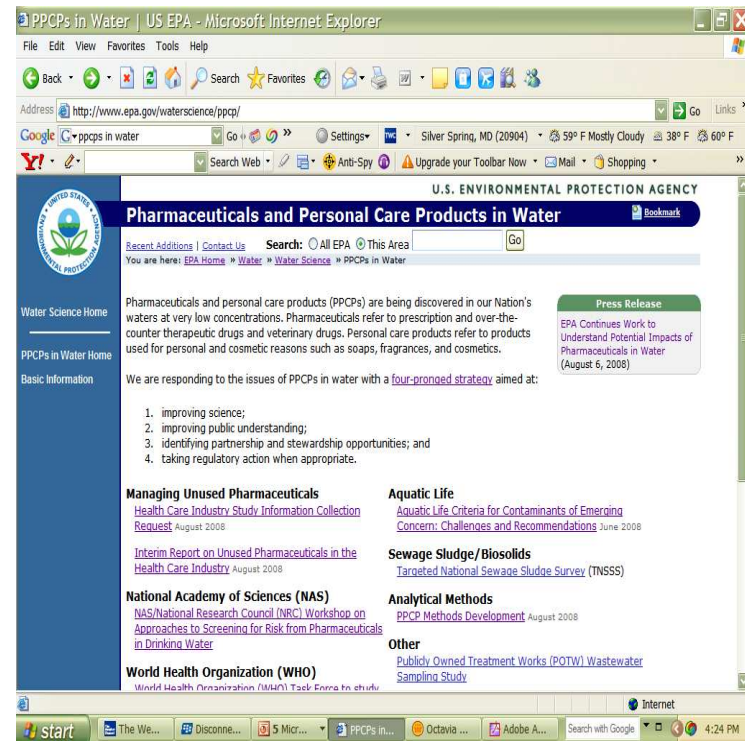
PPCPs in Water | US EPA - Microsoft Internet Explorer

File Edit View Favorites Tools Help

Back Search Favorites

Address http://www.epa.gov/waterscience/ppcp/ Go Links

Google ppcps in water Go Settings Silver Spring, MD (20904) 59° F Mostly Cloudy 38° F 60° F

Y! Search Web Anti-Spy Upgrade your Toolbar Now Mail Shopping

UNITED STATES ENVIRONMENTAL PROTECTION AGENCY

U.S. ENVIRONMENTAL PROTECTION AGENCY

Pharmaceuticals and Personal Care Products in Water

Bookmark

Recent Additions | Contact Us Search: All EPA This Area Go

You are here: EPA Home » Water » Water Science » PPCPs in Water

Water Science Home

PPCPs in Water Home

Basic Information

Pharmaceuticals and personal care products (PPCPs) are being discovered in our Nation's waters at very low concentrations. Pharmaceuticals refer to prescription and over-the-counter therapeutic drugs and veterinary drugs. Personal care products refer to products used for personal and cosmetic reasons such as soaps, fragrances, and cosmetics.

Press Release

EPA Continues Work to Understand Potential Impacts of Pharmaceuticals in Water (August 6, 2008)

We are responding to the issues of PPCPs in water with a four-pronged strategy aimed at:

1. improving science;
2. improving public understanding;
3. identifying partnership and stewardship opportunities; and
4. taking regulatory action when appropriate.

Managing Unused Pharmaceuticals

Health Care Industry Study Information Collection Request August 2008

Interim Report on Unused Pharmaceuticals in the Health Care Industry August 2008

National Academy of Sciences (NAS)

NAS/National Research Council (NRC) Workshop on Approaches to Screening for Risk from Pharmaceuticals in Drinking Water

World Health Organization (WHO)

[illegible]

Aquatic Life

Aquatic Life Criteria for Contaminants of Emerging Concern: Challenges and Recommendations June 2008

Sewage Sludge/Biosolids

Targeted National Sewage Sludge Survey (TNSSS)

Analytical Methods

PPCP Methods Development August 2008

Other

Publicly Owned Treatment Works (POTW) Wastewater Sampling Study

Internet

start The We... Disconne... 5 Micr... PPCPs in... Octavia ... Adobe A... Search with Google 4:24 PM